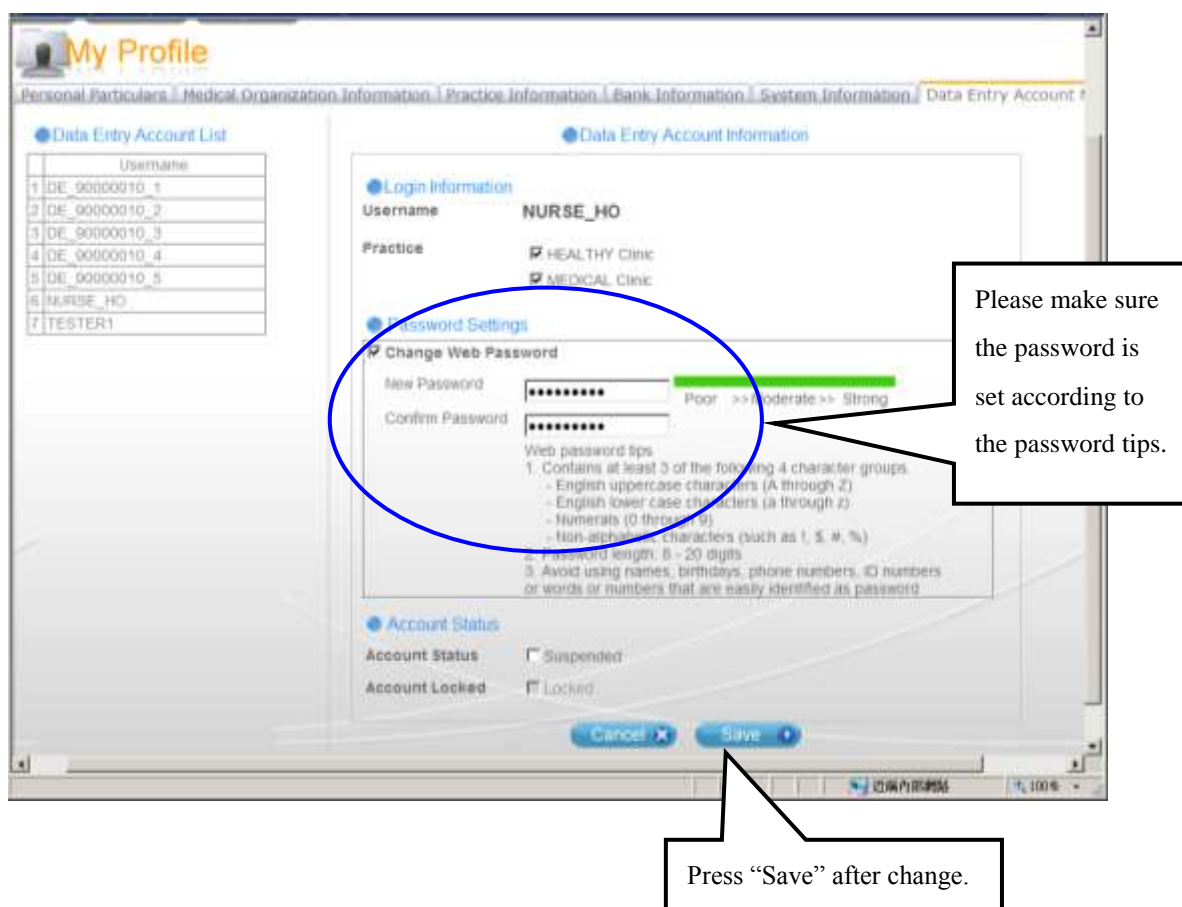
My Profile

Personal Particulars | Medical Organization Information | Practice Information | Bank Information | System Information | Data Entry Account I

Data Entry Account List

| | Username |
|---|---|
| 1 | DE_90000010_1 |
| 2 | DE_90000010_2 |
| 3 | DE_90000010_3 |
| 4 | DE_90000010_4 |
| 5 | DE_90000010_5 |
| 6 | NURSE_HO |
| 7 | TESTER1 |

Data Entry Account Information

Login Information

Username NURSE_HO

Practice HEALTHY Clinic MEDICAL Clinic

Password Settings

Change Web Password

New Password •••••••••• Poor >> Moderate >> Strong

Confirm Password ••••••••••

Web password tips
1. Contains at least 3 of the following 4 character groups
- English uppercase characters (A through Z)
- English lower case characters (a through z)
- Numerals (0 through 9)
- Non-alphabetic characters (such as !, $, #, %)
2. Password length: 8 - 20 digits
3. Avoid using names, birthdays, phone numbers, ID numbers or words or numbers that are easily identified as password

Account Status

Account Status Suspended

Account Locked Locked

Cancel Save

近端內部網路 100%

Please make sure the password is set according to the password tips.

Press “Save” after change.